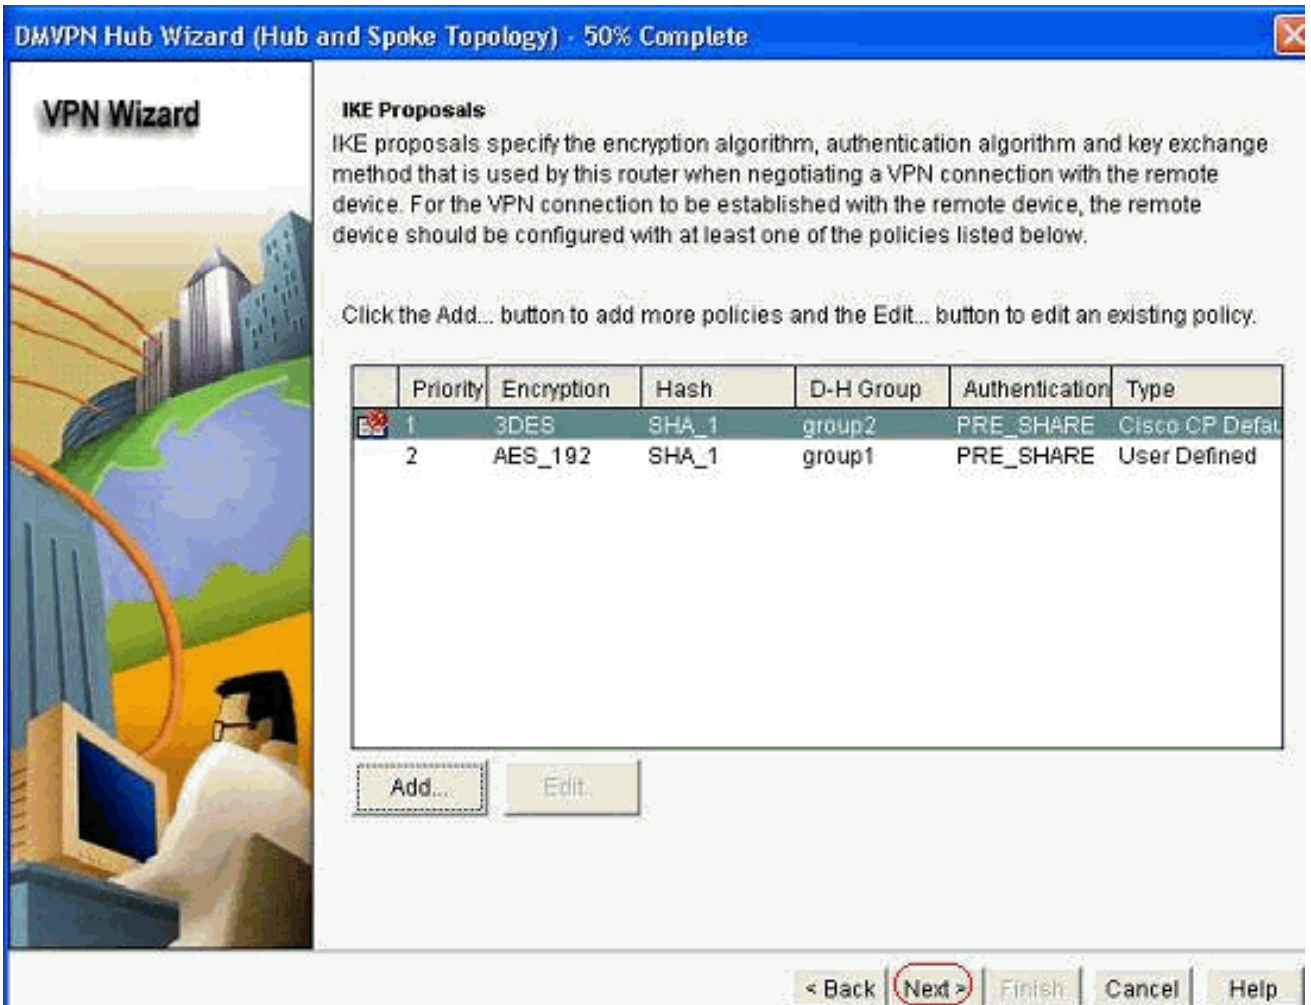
DMVPN Hub Wizard (Hub and Spoke Topology) - 50% Complete

VPN Wizard

IKE Proposals

IKE proposals specify the encryption algorithm, authentication algorithm and key exchange method that is used by this router when negotiating a VPN connection with the remote device. For the VPN connection to be established with the remote device, the remote device should be configured with at least one of the policies listed below.

Click the Add... button to add more policies and the Edit... button to edit an existing policy.

| | Priority | Encryption | Hash | D-H Group | Authentication | Type |
|---|---|---|---|---|---|---|
| | 1 | 3DES | SHA_1 | group2 | PRE_SHARE | Cisco CP Defau |
| | 2 | AES_192 | SHA_1 | group1 | PRE_SHARE | User Defined |

Add... Edit...

< Back Next > Finish Cancel Help